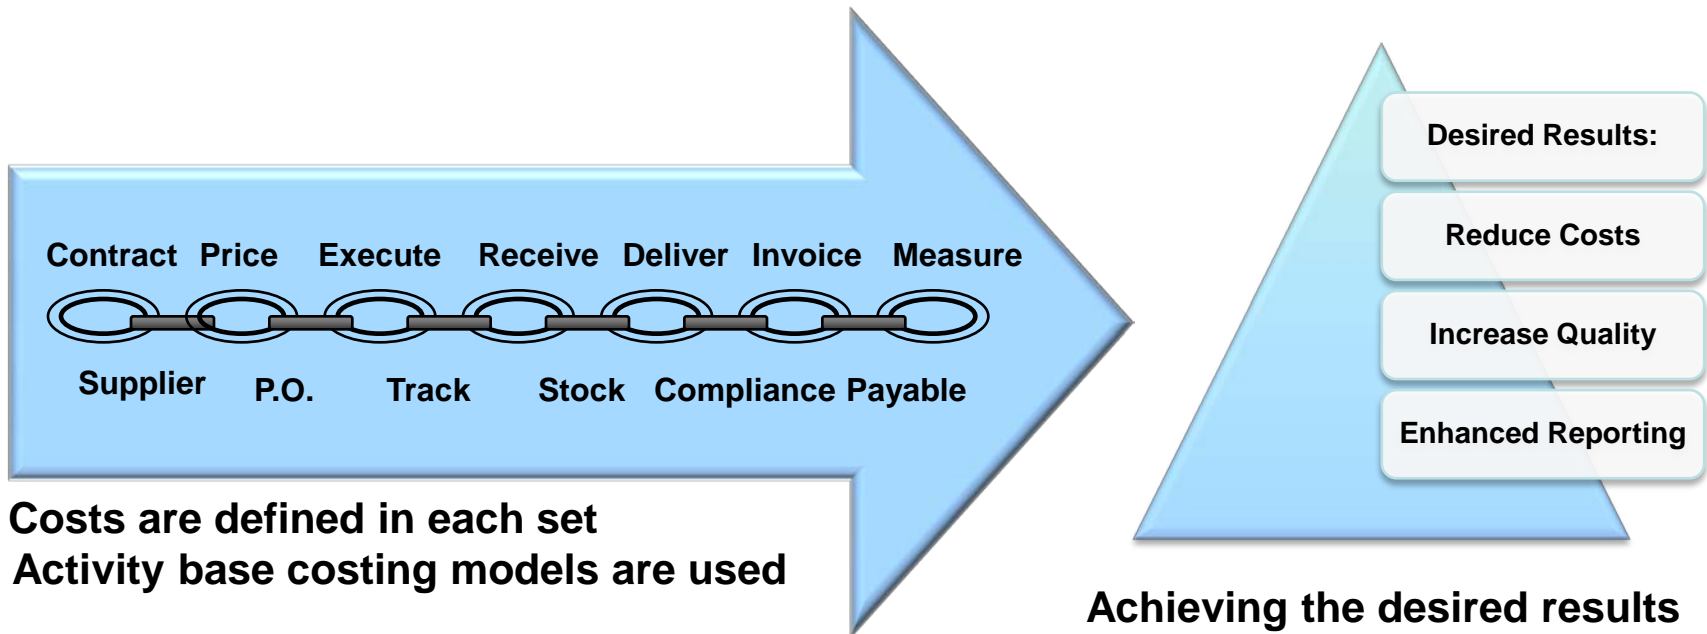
Contract Price Execute Receive Deliver Invoice Measure

Supplier P.O. Track Stock Compliance Payable

Costs are defined in each set
Activity base costing models are used

Desired Results:

Reduce Costs

Increase Quality

Enhanced Reporting

Achieving the desired results